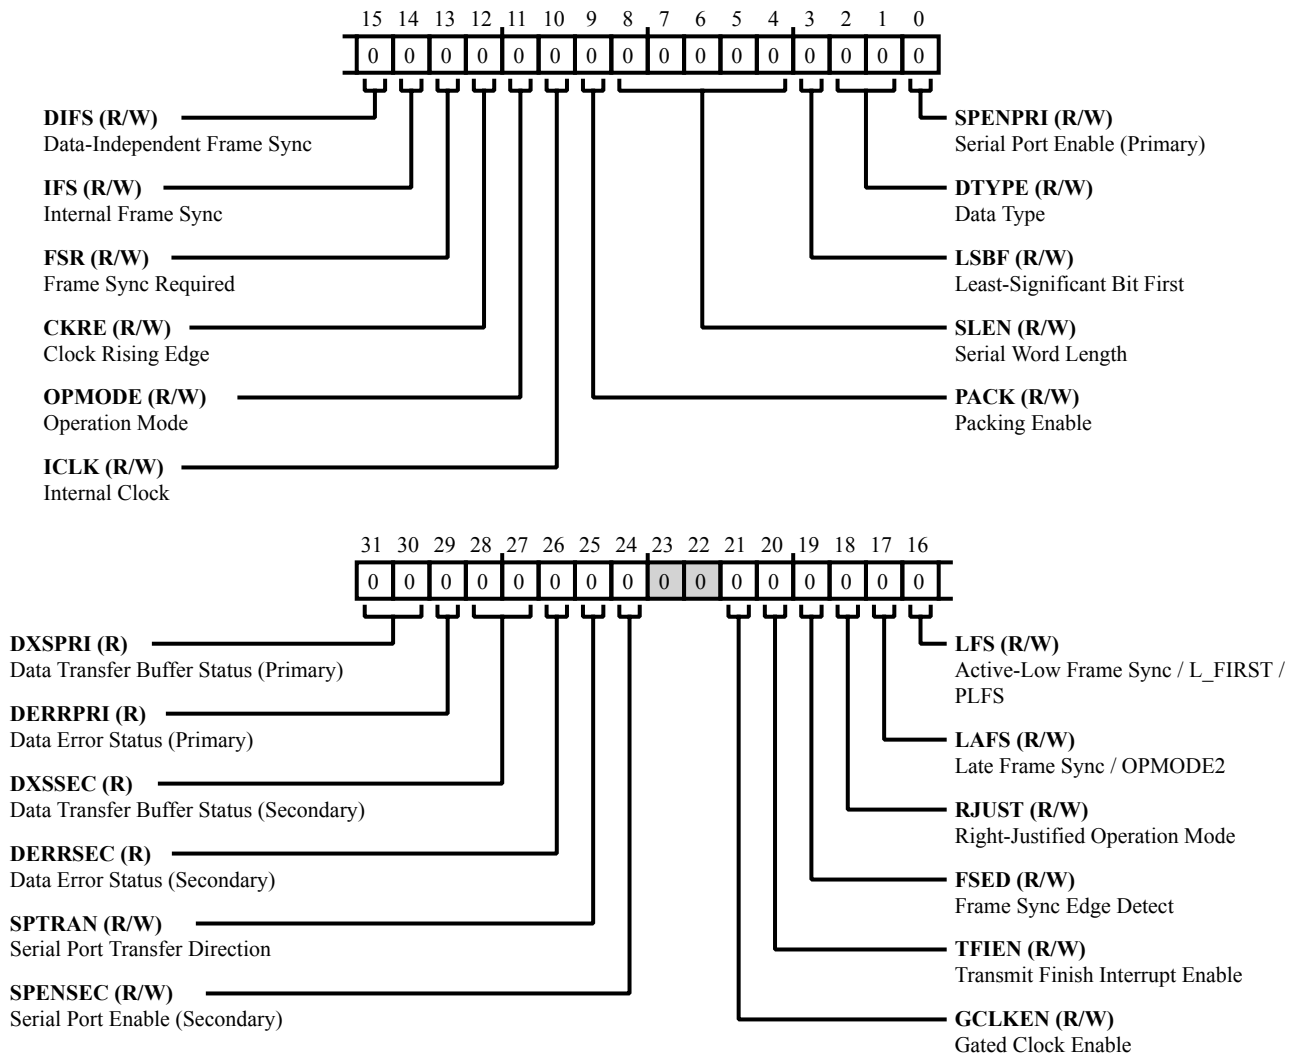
15 14 13 12 11 10 9 8 7 6 5 4 3 2 1 0

0 0 0 0 0 0 0 0 0 0 0 0 0 0 0 0

**DIFS (R/W)**
Data-Independent Frame Sync

**IFS (R/W)**
Internal Frame Sync

**FSR (R/W)**
Frame Sync Required

**CKRE (R/W)**
Clock Rising Edge

**OPMODE (R/W)**
Operation Mode

**ICLK (R/W)**
Internal Clock

**SPENPRI (R/W)**
Serial Port Enable (Primary)

**DTYPE (R/W)**
Data Type

**LSBF (R/W)**
Least-Significant Bit First

**SLEN (R/W)**
Serial Word Length

**PACK (R/W)**
Packing Enable

31 30 29 28 27 26 25 24 23 22 21 20 19 18 17 16

0 0 0 0 0 0 0 0 0 0 0 0 0 0 0 0

**DXSPRI (R)**
Data Transfer Buffer Status (Primary)

**DERRPRI (R)**
Data Error Status (Primary)

**DXSSEC (R)**
Data Transfer Buffer Status (Secondary)

**DERRSEC (R)**
Data Error Status (Secondary)

**SPTRAN (R/W)**
Serial Port Transfer Direction

**SPENSEC (R/W)**
Serial Port Enable (Secondary)

**LFS (R/W)**
Active-Low Frame Sync / L_FIRST / PLFS

**LAFS (R/W)**
Late Frame Sync / OPMODE2

**RJUST (R/W)**
Right-Justified Operation Mode

**FSED (R/W)**
Frame Sync Edge Detect

**TFIEN (R/W)**
Transmit Finish Interrupt Enable

**GCLKEN (R/W)**
Gated Clock Enable